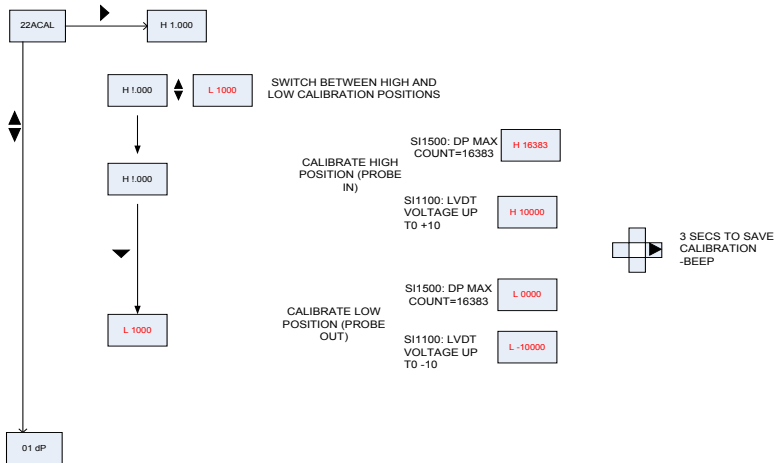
22ACAL

H 1.000

H !.000

L 1000

SWITCH BETWEEN HIGH AND LOW CALIBRATION POSITIONS

H !.000

CALIBRATE HIGH POSITION (PROBE IN)

SI1500: DP MAX COUNT=16383

H 16383

SI1100: LVDT VOLTAGE UP T0 +10

H 10000

3 SECS TO SAVE CALIBRATION -BEEP

L 1000

CALIBRATE LOW POSITION (PROBE OUT)

SI1500: DP MAX COUNT=16383

L 0000

SI1100: LVDT VOLTAGE UP T0 -10

L -10000

01 dP